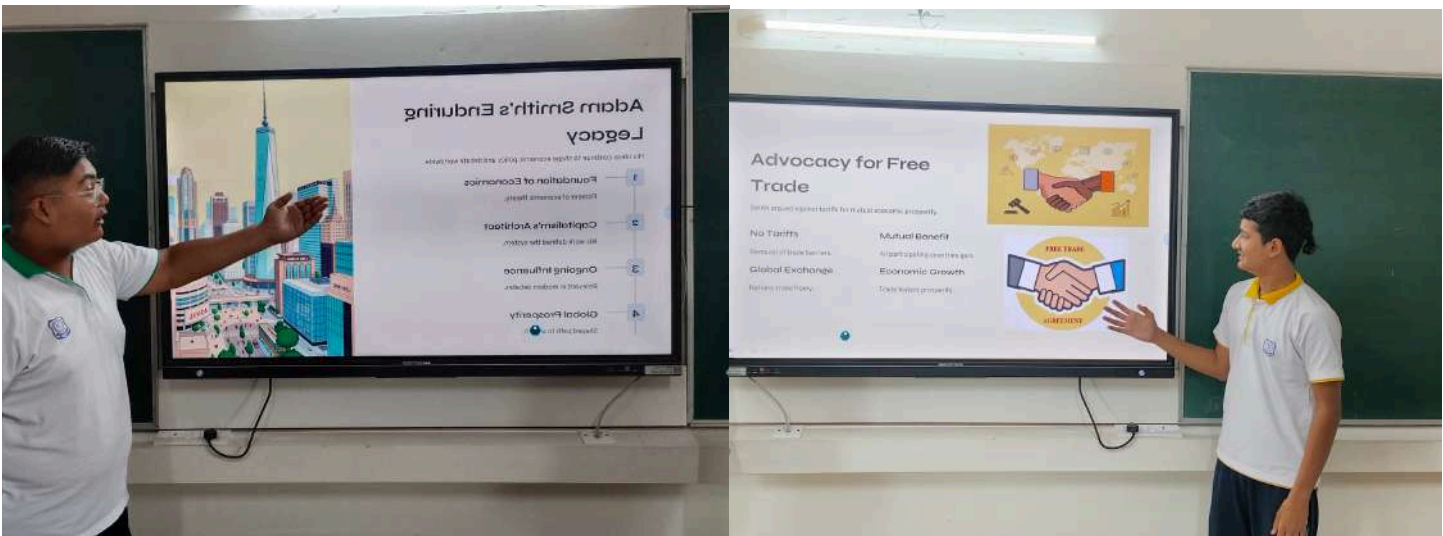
Adam Smith's Enduring Legacy

His ideas continue to shape economic policy and debate worldwide.

1 Foundation of Economics
Pioneer of economic theory.

2 Capitalism's Architect
His work defined the system.

3 Ongoing Influence
Relevant in modern debates.

4 Global Prosperity
Shaped path to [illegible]

Advocacy for Free Trade

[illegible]

No Tariffs
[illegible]

Mutual Benefit
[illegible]

Global Exchange
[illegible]

Economic Growth
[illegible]

FREE TRADE
AGREEMENT